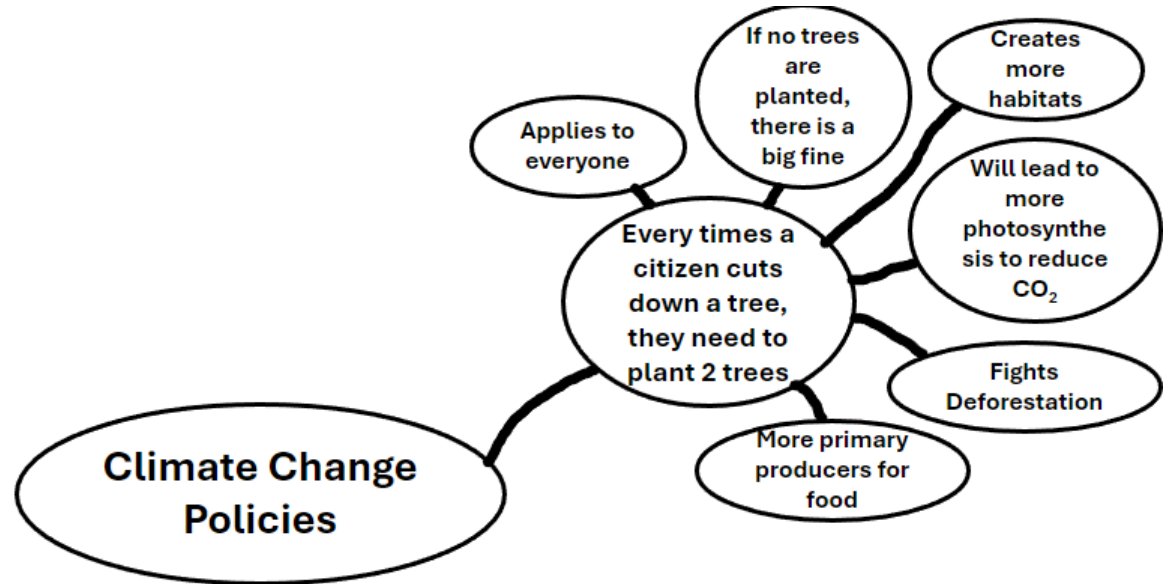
Climate Change Policies

Every times a citizen cuts down a tree, they need to plant 2 trees

Applies to everyone

If no trees are planted, there is a big fine

Creates more habitats

Will lead to more photosynthesis to reduce $CO_2$

Fights Deforestation

More primary producers for food